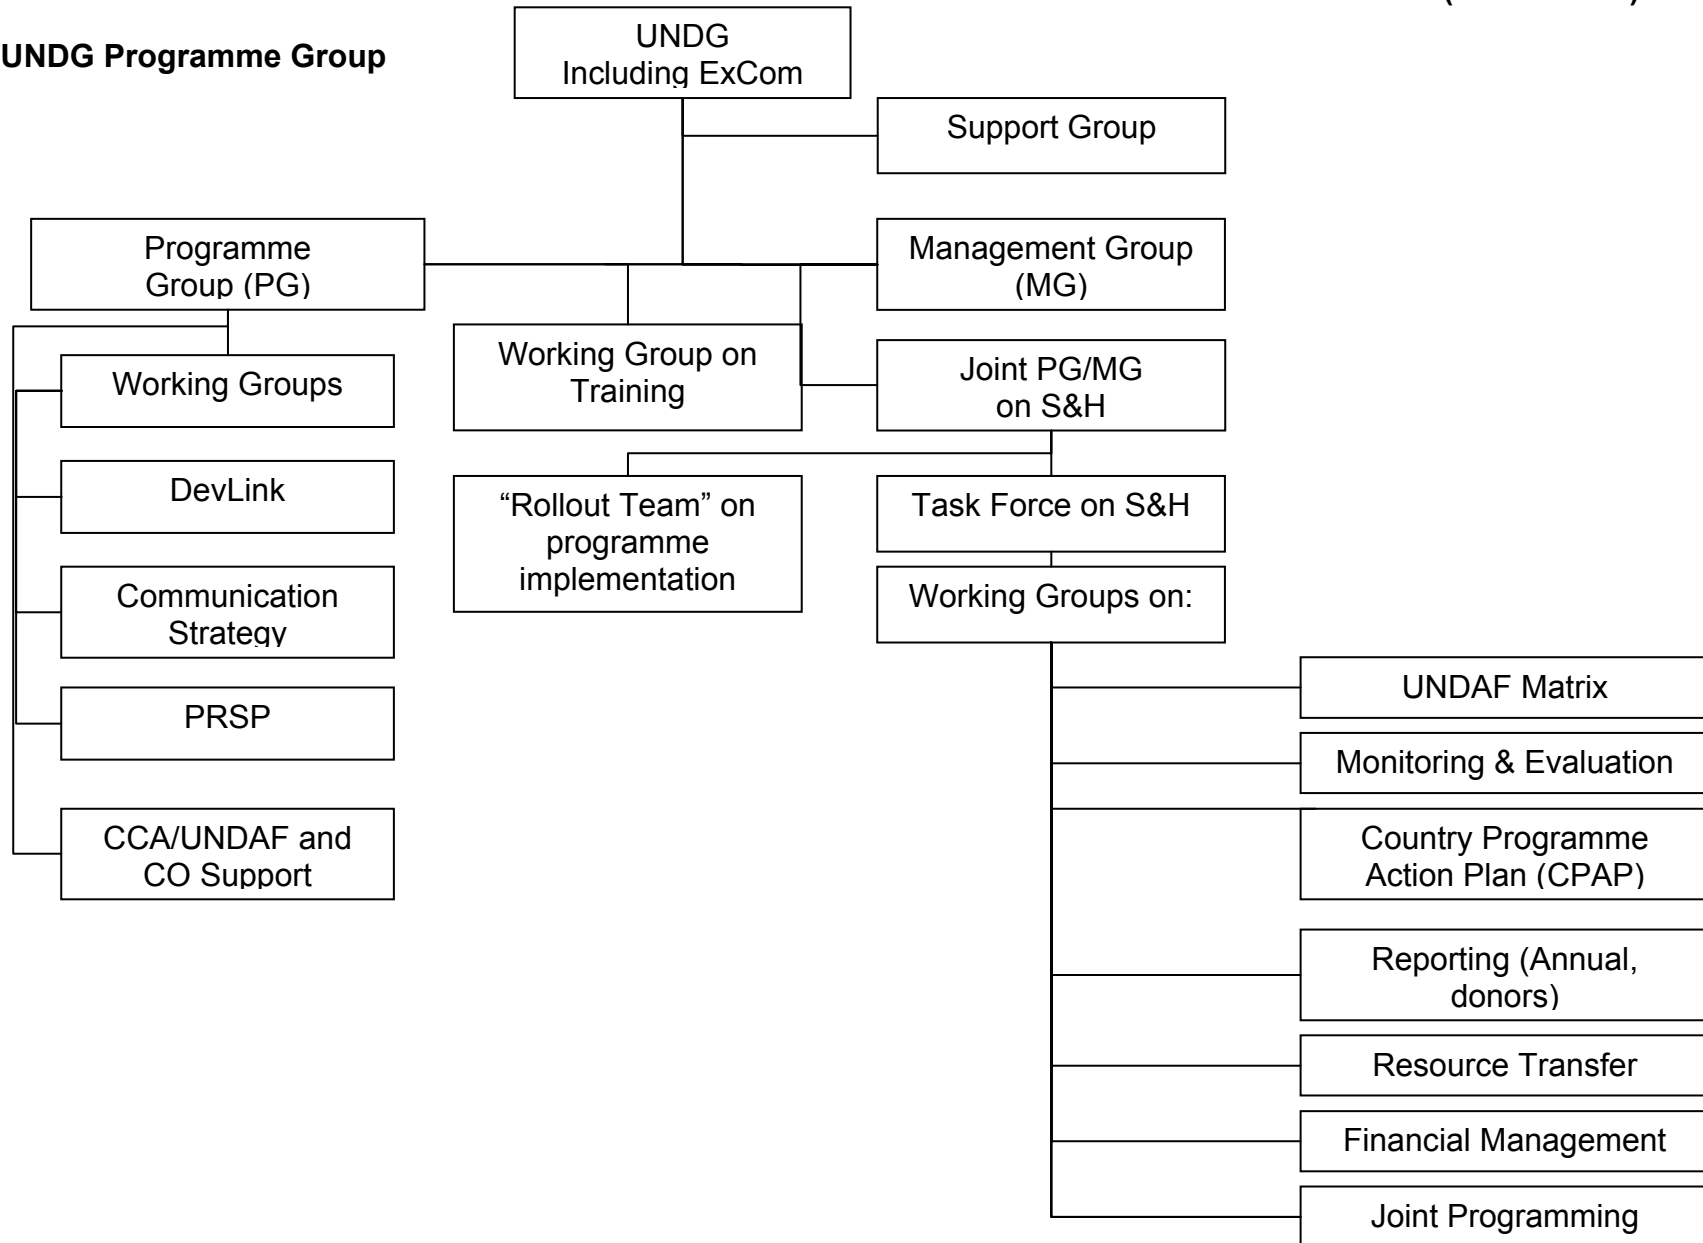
UNDG Programme Group

UNDG
Including ExCom

Support Group

Programme Group (PG)

Management Group (MG)

Working Groups

Working Group on Training

Joint PG/MG on S&H

DevLink

"Rollout Team" on programme implementation

Task Force on S&H

Communication Strategy

Working Groups on:

PRSP

CCA/UNDAF and CO Support

UNDAF Matrix

Monitoring & Evaluation

Country Programme Action Plan (CPAP)

Reporting (Annual, donors)

Resource Transfer

Financial Management

Joint Programming